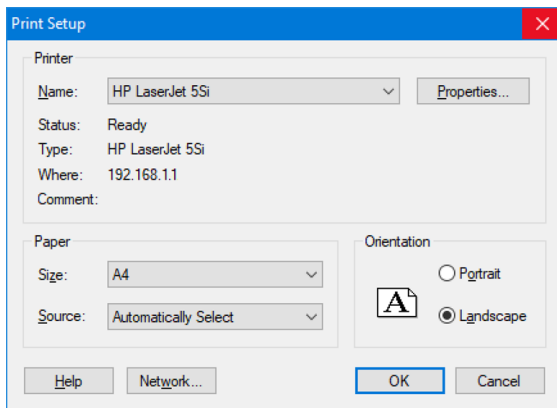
Print Setup

Printer

Name: HP LaserJet 5Si

Properties...

Status: Ready

Type: HP LaserJet 5Si

Where: 192.168.1.1

Comment:

Paper

Size: A4

Source: Automatically Select

Orientation

A

Portrait

Landscape

Help

Network...

OK

Cancel